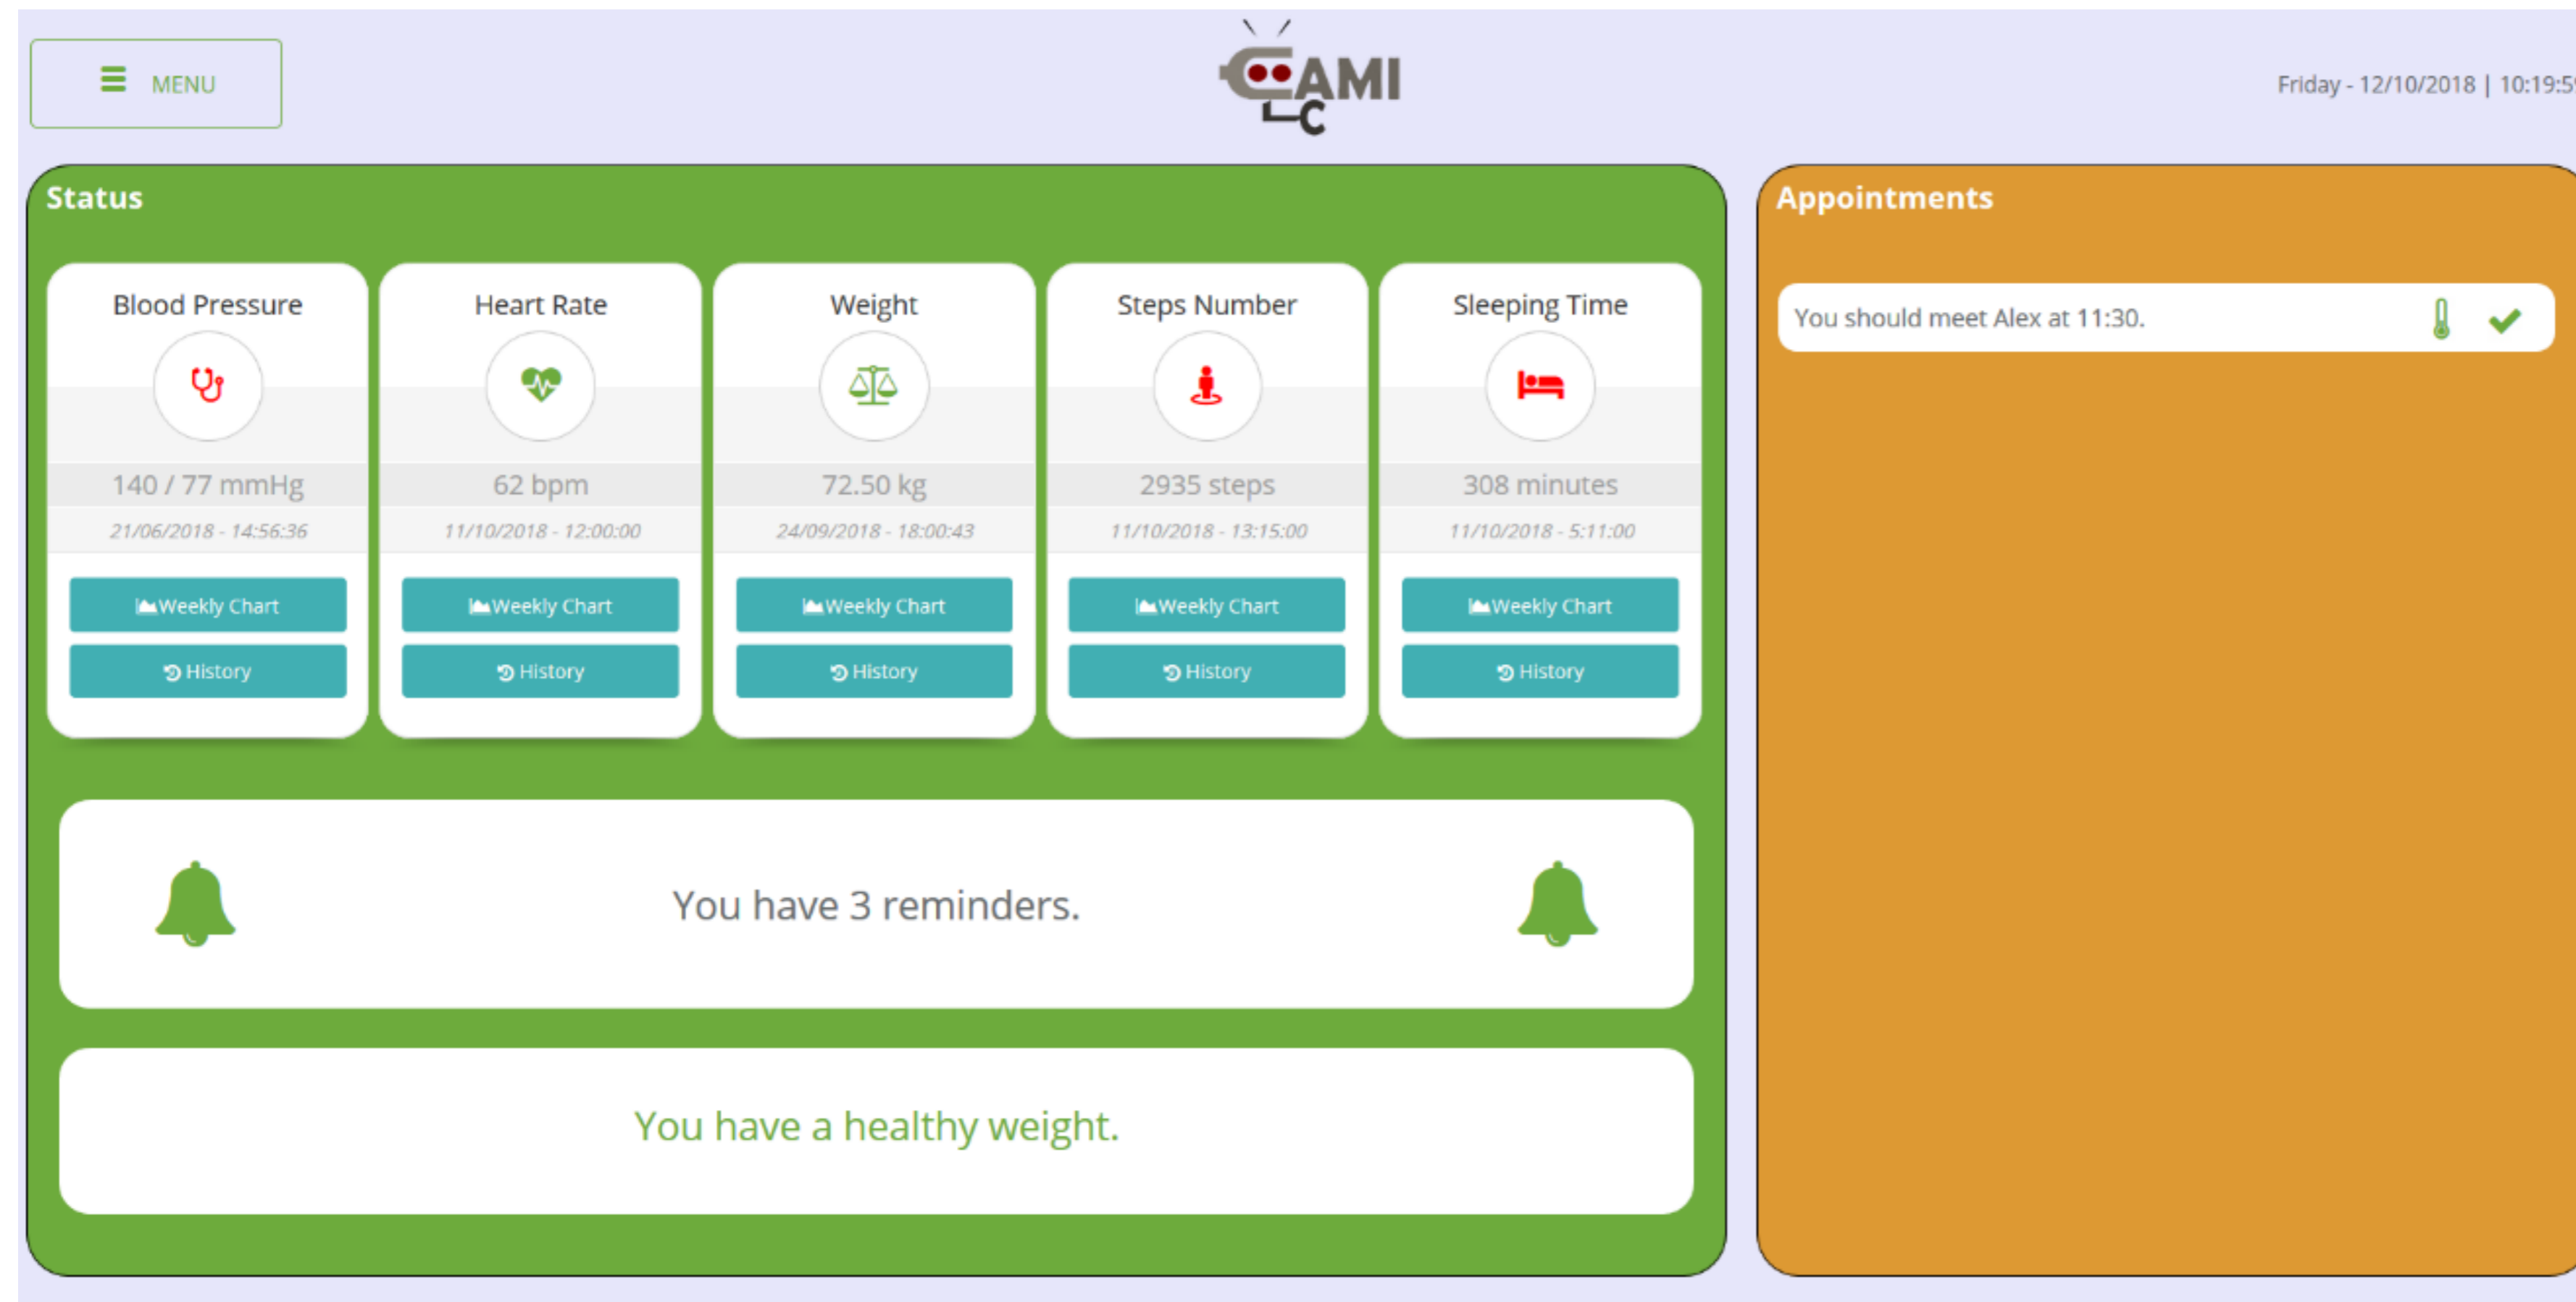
MENU

CAMI

Friday - 12/10/2018 | 10:19:5

Status

Blood Pressure
140 / 77 mmHg
21/06/2018 - 14:56:36
Weekly Chart
History

Heart Rate
62 bpm
11/10/2018 - 12:00:00
Weekly Chart
History

Weight
72.50 kg
24/09/2018 - 18:00:43
Weekly Chart
History

Steps Number
2935 steps
11/10/2018 - 13:15:00
Weekly Chart
History

Sleeping Time
308 minutes
11/10/2018 - 5:11:00
Weekly Chart
History

You have 3 reminders.

You have a healthy weight.

Appointments

You should meet Alex at 11:30.